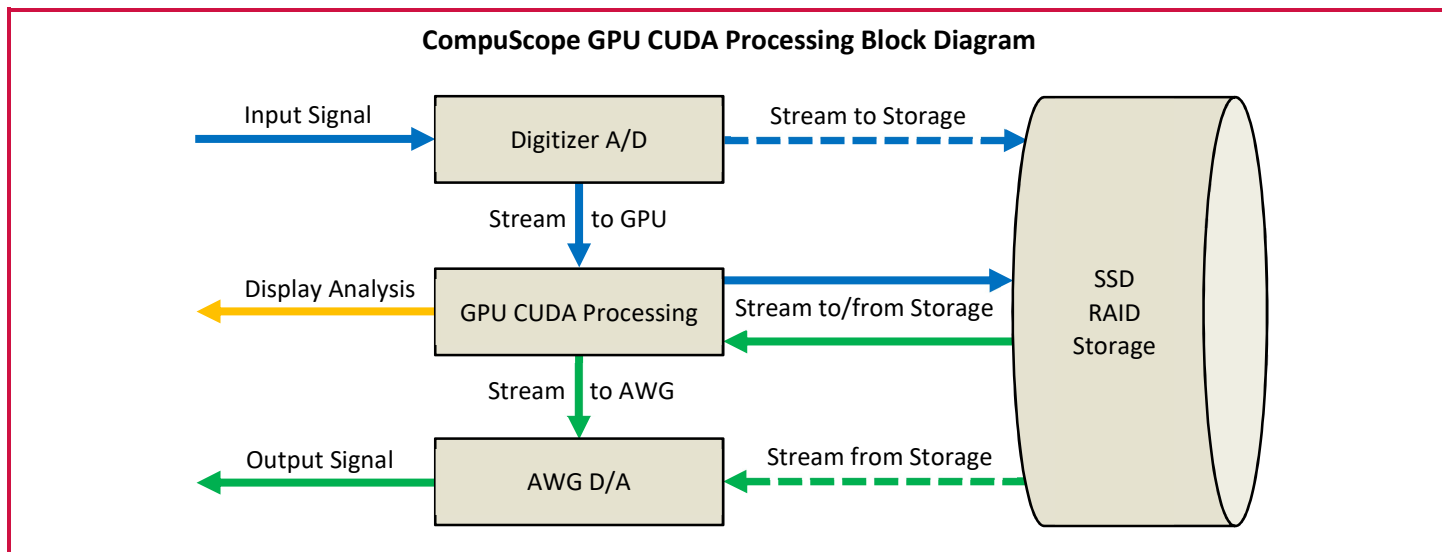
CompuScope GPU CUDA Processing Block Diagram

Input Signal

Digitizer A/D

Stream to Storage

Stream to GPU

SSD
RAID
Storage

Display Analysis

GPU CUDA Processing

Stream to/from Storage

Stream to AWG

Output Signal

AWG D/A

Stream from Storage